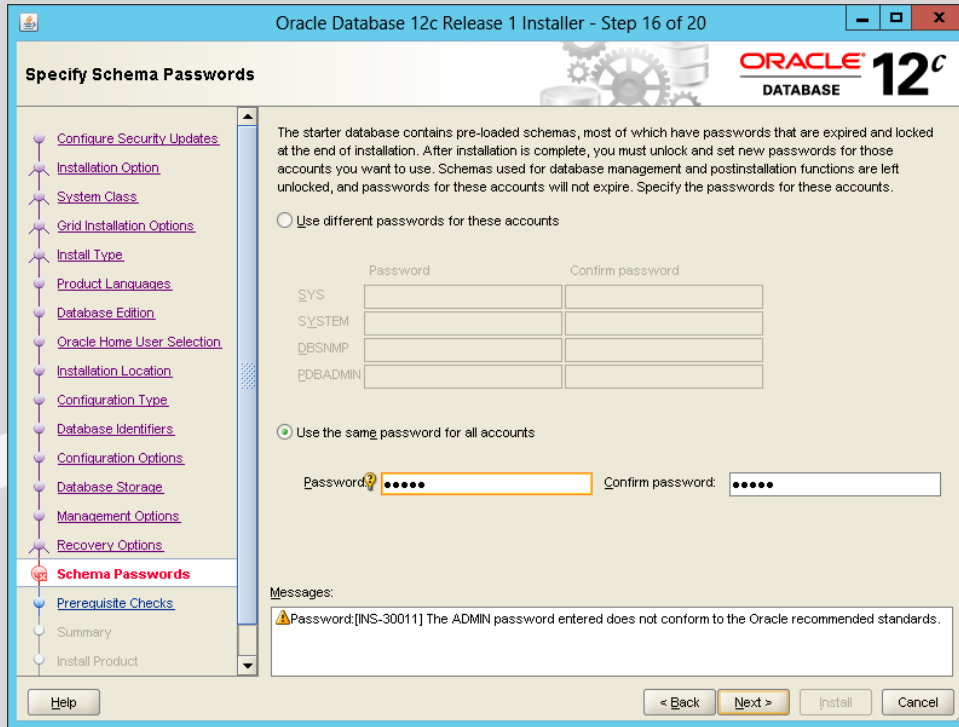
Oracle Database 12c Release 1 Installer - Step 16 of 20

Specify Schema Passwords

ORACLE DATABASE 12c

Configure Security Updates
Installation Option
System Class
Grid Installation Options
Install Type
Product Languages
Database Edition
Oracle Home User Selection
Installation Location
Configuration Type
Database Identifiers
Configuration Options
Database Storage
Management Options
Recovery Options
Schema Passwords
Prerequisite Checks
Summary
Install Product

The starter database contains pre-loaded schemas, most of which have passwords that are expired and locked at the end of installation. After installation is complete, you must unlock and set new passwords for those accounts you want to use. Schemas used for database management and postinstallation functions are left unlocked, and passwords for these accounts will not expire. Specify the passwords for these accounts.

Use different passwords for these accounts

| | Password | Confirm password |
|---|---|---|
| SYS | | |
| SYSTEM | | |
| DBSNMP | | |
| PDBADMIN | | |

Use the same password for all accounts

Password: ●●●●● Confirm password: ●●●●●

Messages:

Password:[INS-30011] The ADMIN password entered does not conform to the Oracle recommended standards.

Help

< Back Next > Install Cancel